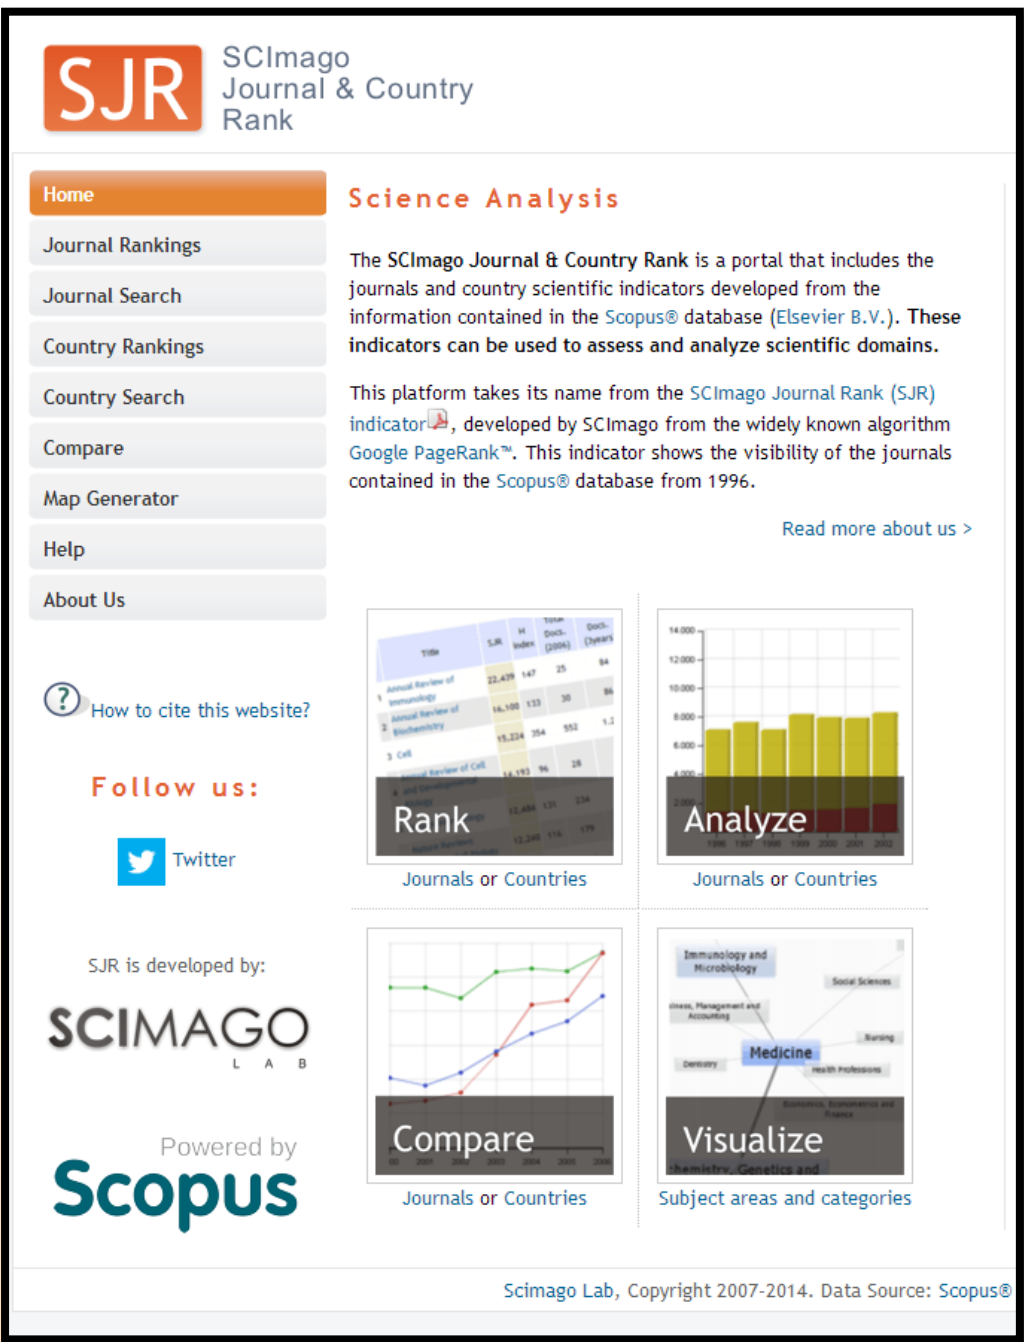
SJR SCImago Journal & Country Rank

Home
Journal Rankings
Journal Search
Country Rankings
Country Search
Compare
Map Generator
Help
About Us

How to cite this website?

Follow us:

Twitter

SJR is developed by:

SCIMAGO LAB

Powered by Scopus

Science Analysis

The SCImago Journal & Country Rank is a portal that includes the journals and country scientific indicators developed from the information contained in the Scopus® database (Elsevier B.V.). These indicators can be used to assess and analyze scientific domains.

This platform takes its name from the SCImago Journal Rank (SJR) indicator, developed by SCImago from the widely known algorithm Google PageRank™. This indicator shows the visibility of the journals contained in the Scopus® database from 1996.

Read more about us >

Rank
Journals or Countries

Analyze
Journals or Countries

Compare
Journals or Countries

Visualize
Subject areas and categories

Scimago Lab, Copyright 2007-2014. Data Source: Scopus®